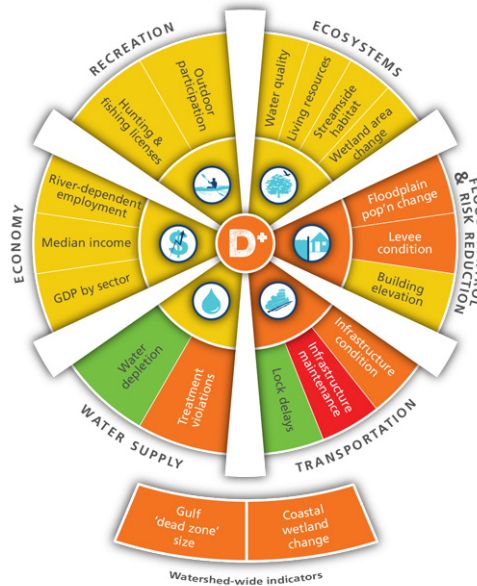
RECREATION

Outdoor participation

Hunting & fishing licenses

ECOSYSTEMS

Water quality

Living resources

Streamside habitat

Wetland area change

FLOOD CONTROL & RISK REDUCTION

Floodplain pop'n change

Levee condition

Building elevation

TRANSPORTATION

Infrastructure condition

Infrastructure maintenance

Lock delays

WATER SUPPLY

Treatment violations

Water depletion

ECONOMY

River-dependent employment

Median income

GDP by sector

D+

Gulf 'dead zone' size

Coastal wetland change

Watershed-wide indicators